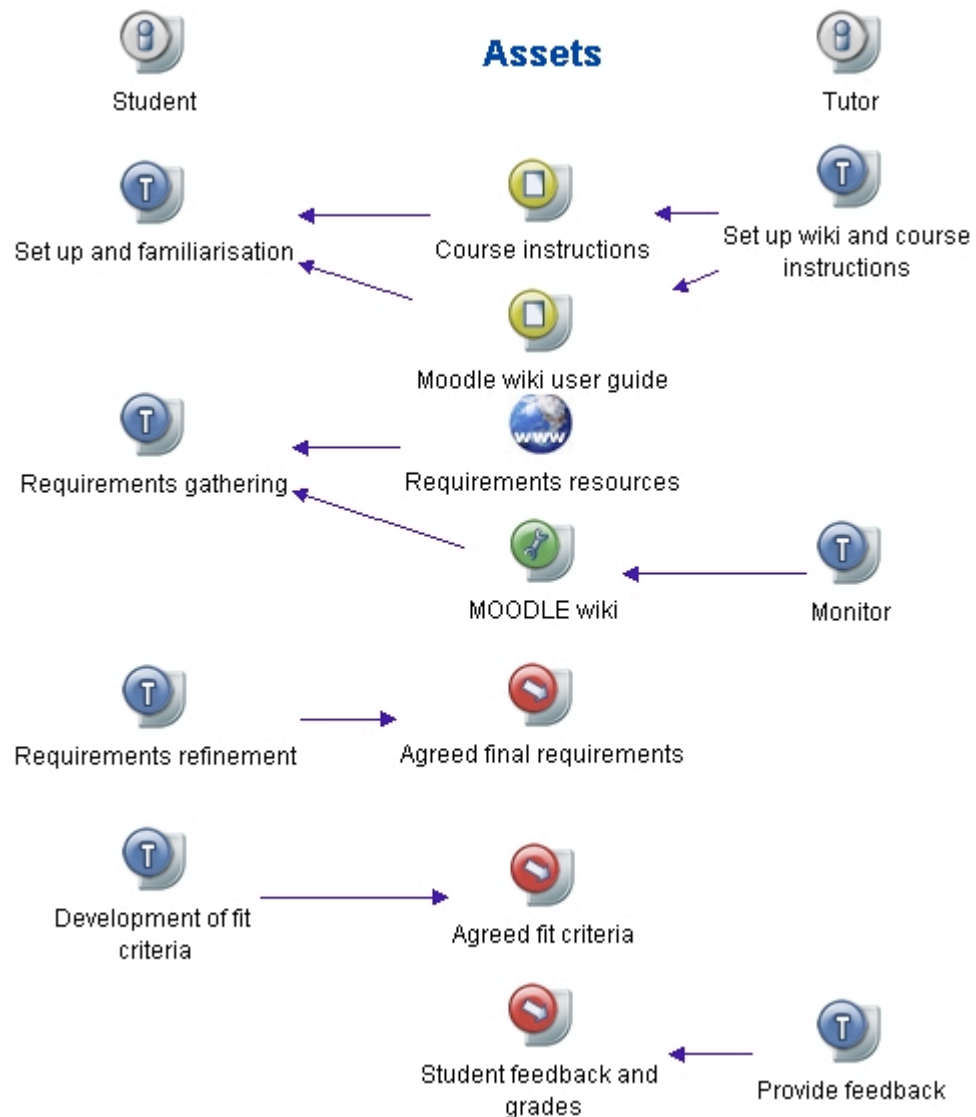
Student

Assets

Tutor

Set up and familiarisation

Course instructions

Set up wiki and course instructions

Moodle wiki user guide

Requirements gathering

Requirements resources

MOODLE wiki

Monitor

Requirements refinement

Agreed final requirements

Development of fit criteria

Agreed fit criteria

Student feedback and grades

Provide feedback